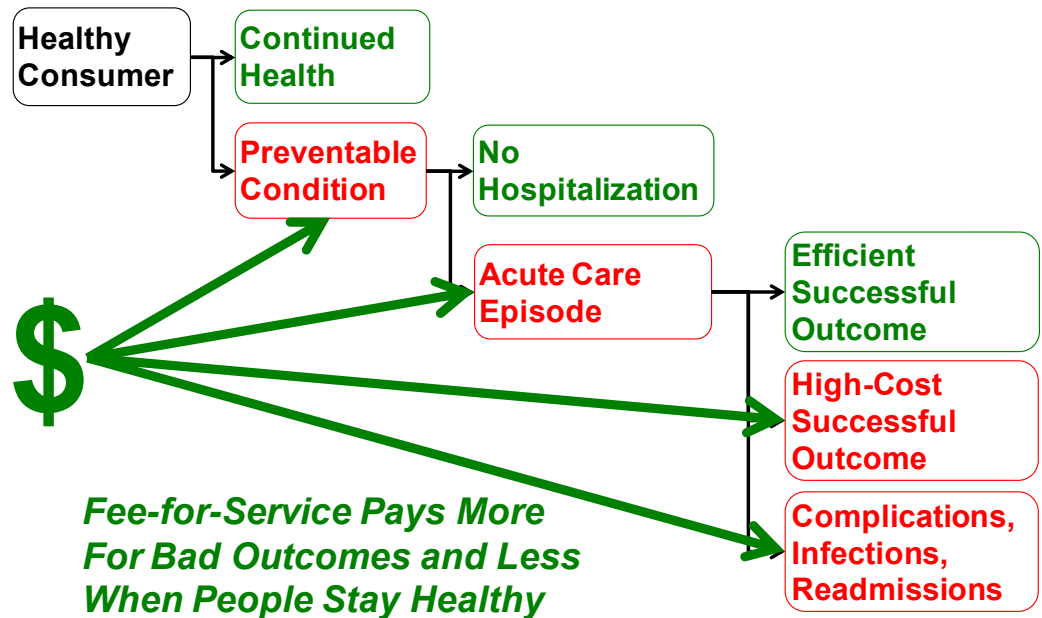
Healthy Consumer

Continued Health

Preventable Condition

No Hospitalization

Acute Care Episode

Efficient Successful Outcome

$

High-Cost Successful Outcome

Complications, Infections, Readmissions

Fee-for-Service Pays More For Bad Outcomes and Less When People Stay Healthy